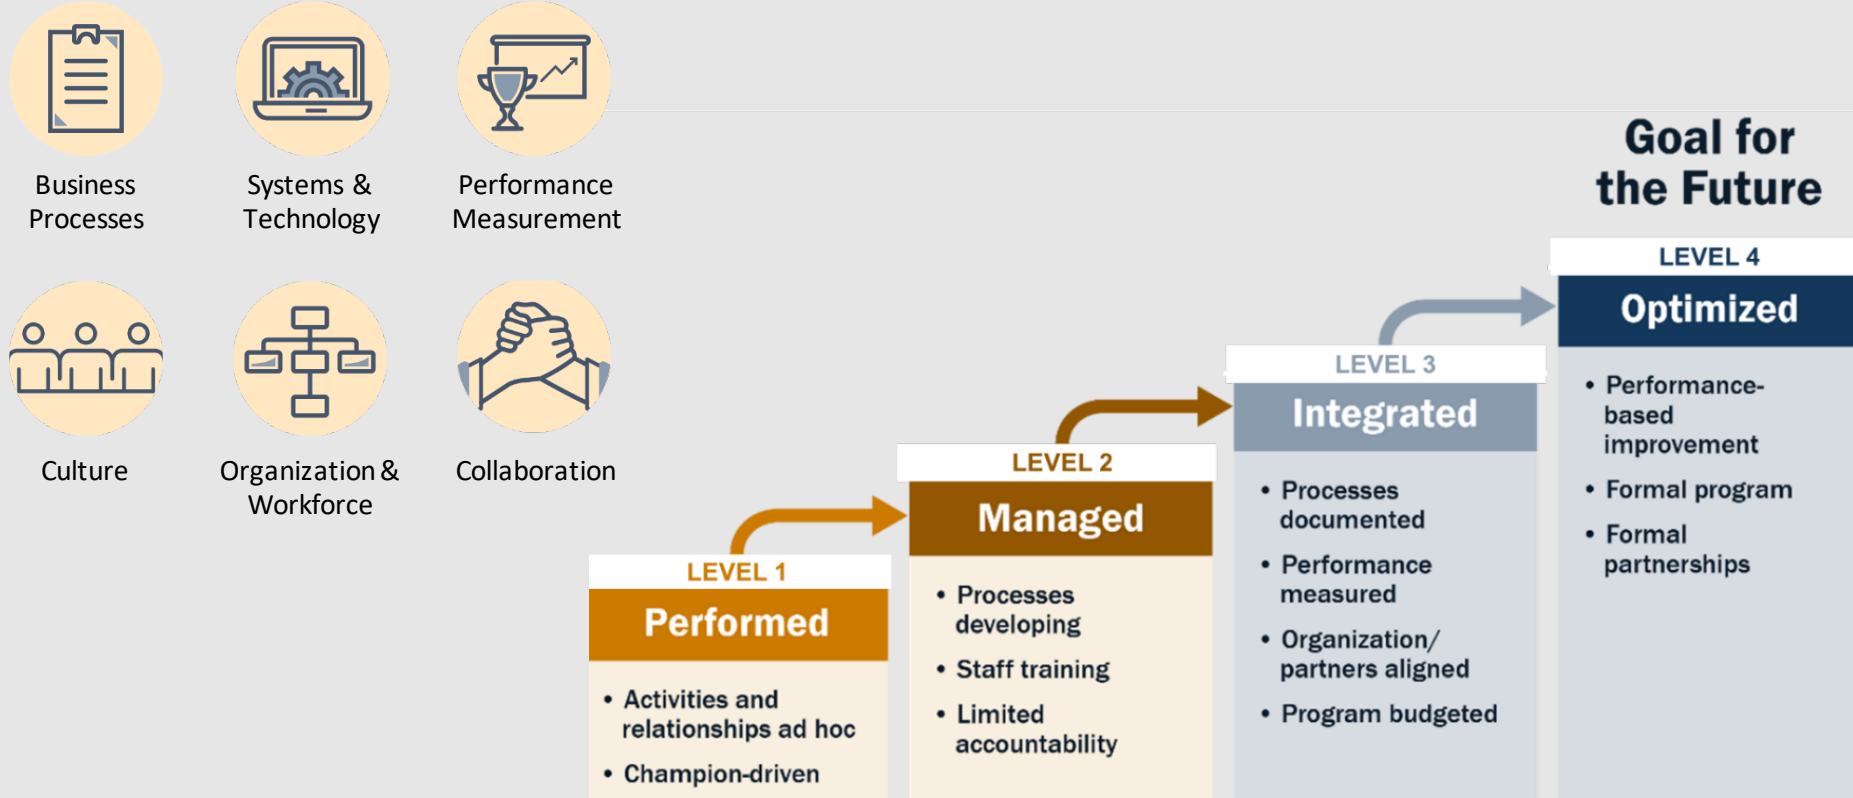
Business Processes

Systems & Technology

Performance Measurement

Culture

Organization & Workforce

Collaboration

Goal for the Future

LEVEL 1

Performed

• Activities and relationships ad hoc
• Champion-driven

LEVEL 2

Managed

• Processes developing
• Staff training
• Limited accountability

LEVEL 3

Integrated

• Processes documented
• Performance measured
• Organization/ partners aligned
• Program budgeted

LEVEL 4

Optimized

• Performance-based improvement
• Formal program
• Formal partnerships